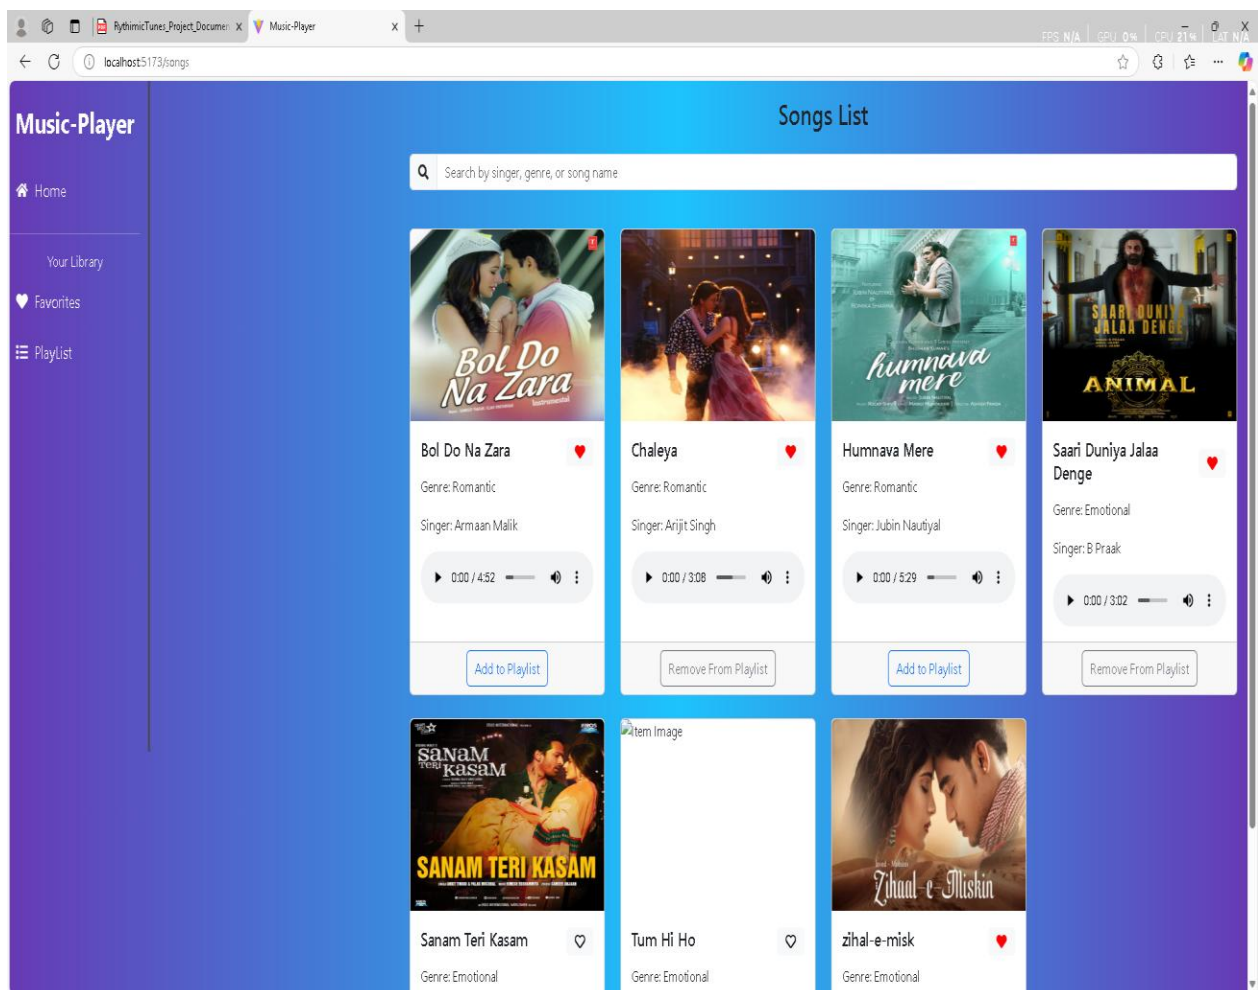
RythimicTunes_Project_Documen x
Music-Player x +
FPS N/A | GPU 0% | CPU 21% | LAT N/A
localhost:5173/songs

Music-Player

Home

Your Library

Favorites

PlayList

Songs List

Search by singer, genre, or song name

Bol Do Na Zara
Bol Do Na Zara
Genre: Romantic
Singer: Armaan Malik
0:00 / 4:52
Add to Playlist

Chaleya
Genre: Romantic
Singer: Arijit Singh
0:00 / 3:08
Remove From Playlist

humnava mere
Humnava Mere
Genre: Romantic
Singer: Jubin Nautiyal
0:00 / 5:29
Add to Playlist

SAARI DUNIYA JALAA DENGE
ANIMAL
Saari Duniya Jalaa Denge
Genre: Emotional
Singer: B Praak
0:00 / 3:02
Remove From Playlist

Sanam Teri Kasam
SANAM TERI KASAM
Sanam Teri Kasam
Genre: Emotional

Item Image
Tum Hi Ho
Genre: Emotional

Zihaal-e-Miskin
zihal-e-misk
Genre: Emotional